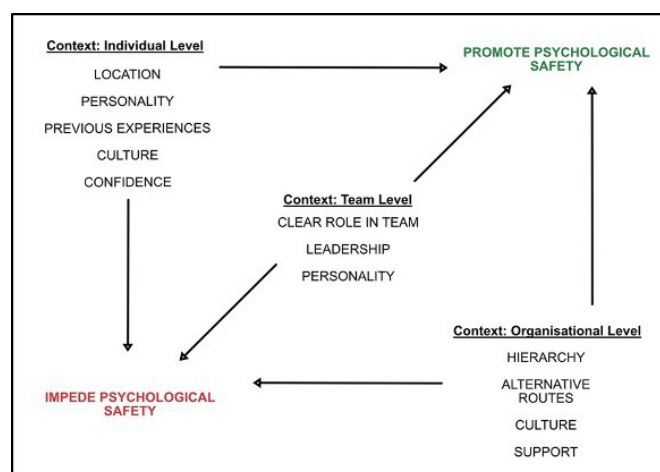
Context: Individual Level
LOCATION
PERSONALITY
PREVIOUS EXPERIENCES
CULTURE
CONFIDENCE

PROMOTE PSYCHOLOGICAL SAFETY

Context: Team Level
CLEAR ROLE IN TEAM
LEADERSHIP
PERSONALITY

Context: Organisational Level
HIERARCHY
ALTERNATIVE ROUTES
CULTURE
SUPPORT

IMPEDE PSYCHOLOGICAL SAFETY